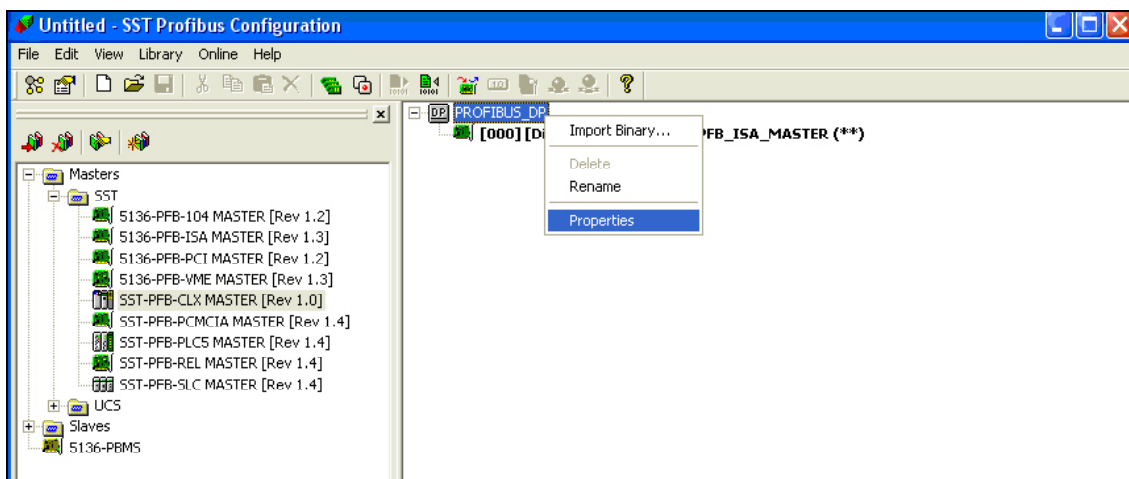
Untitled - SST Profibus Configuration

File Edit View Library Online Help

Masters
SST
5136-PFB-104 MASTER [Rev 1.2]
5136-PFB-ISA MASTER [Rev 1.3]
5136-PFB-PCI MASTER [Rev 1.2]
5136-PFB-VME MASTER [Rev 1.3]
SST-PFB-CLX MASTER [Rev 1.0]
SST-PFB-PCMCIA MASTER [Rev 1.4]
SST-PFB-PLC5 MASTER [Rev 1.4]
SST-PFB-REL MASTER [Rev 1.4]
SST-PFB-SLC MASTER [Rev 1.4]
UCS
Slaves
5136-PBMS

DP PROFIBUS_DP
[000] [Di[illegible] PFB_ISA_MASTER (**)

Import Binary...
Delete
Rename
Properties